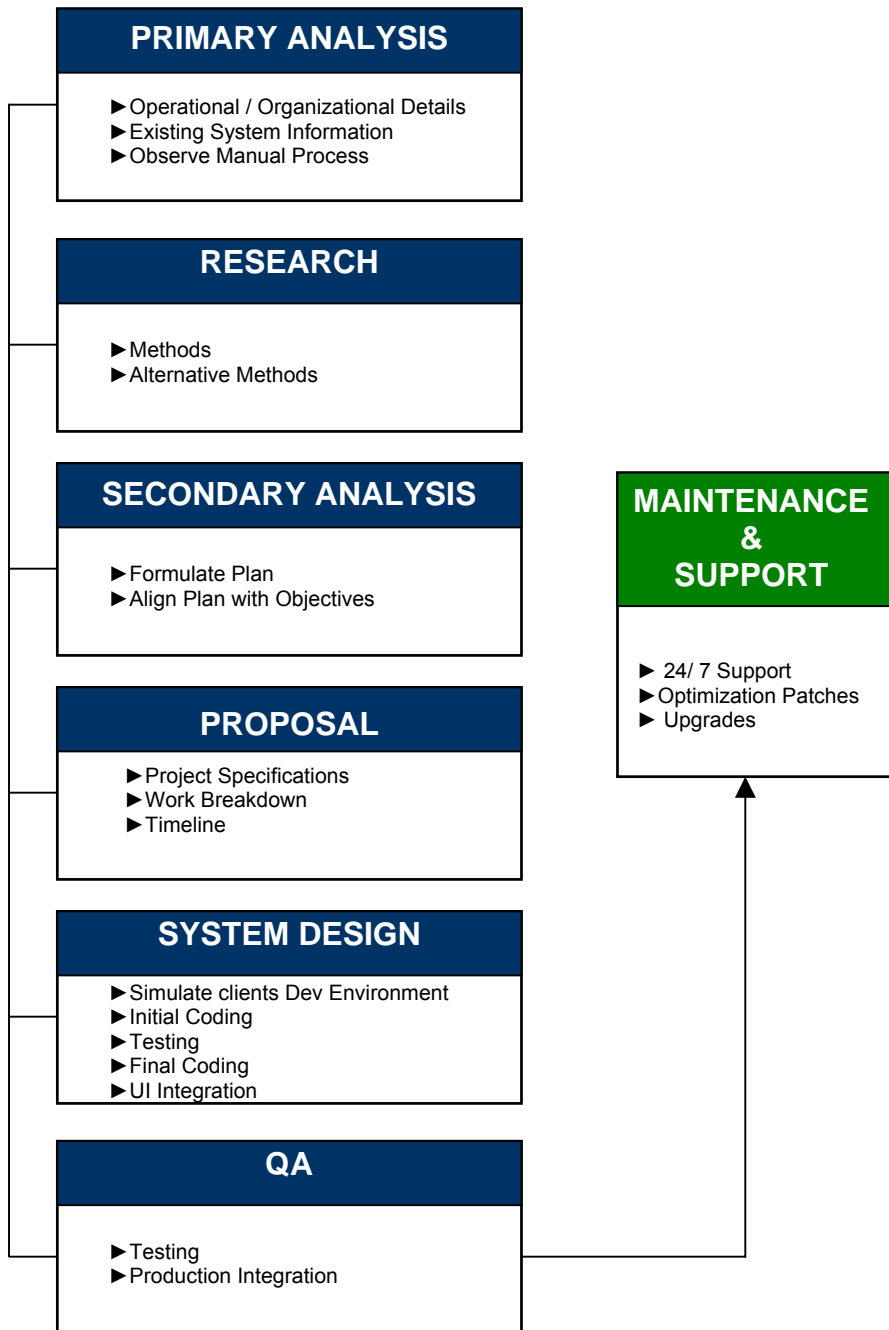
PRIMARY ANALYSIS

►Operational / Organizational Details
►Existing System Information
►Observe Manual Process

RESEARCH

►Methods
►Alternative Methods

SECONDARY ANALYSIS

►Formulate Plan
►Align Plan with Objectives

PROPOSAL

►Project Specifications
►Work Breakdown
►Timeline

SYSTEM DESIGN

►Simulate clients Dev Environment
►Initial Coding
►Testing
►Final Coding
►UI Integration

QA

►Testing
►Production Integration

MAINTENANCE & SUPPORT

► 24/ 7 Support
►Optimization Patches
► Upgrades